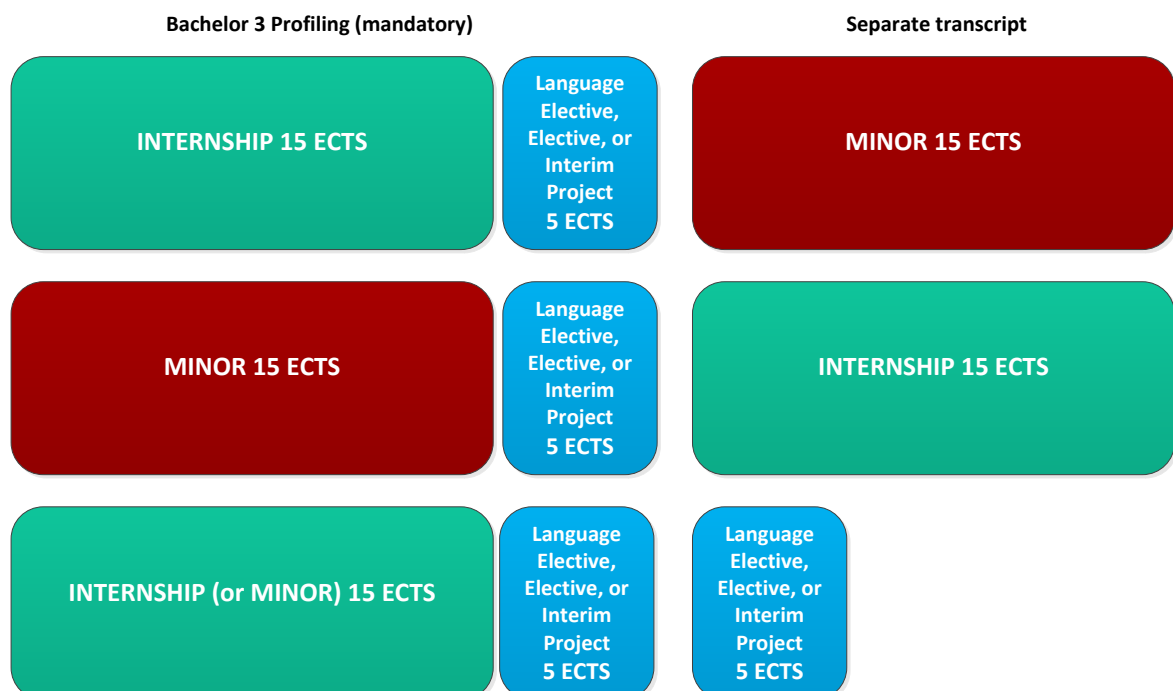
Bachelor 3 Profiling (mandatory)

Separate transcript

INTERNSHIP 15 ECTS

Language Elective, Elective, or Interim Project 5 ECTS

MINOR 15 ECTS

MINOR 15 ECTS

Language Elective, Elective, or Interim Project 5 ECTS

INTERNSHIP 15 ECTS

INTERNSHIP (or MINOR) 15 ECTS

Language Elective, Elective, or Interim Project 5 ECTS

Language Elective, Elective, or Interim Project 5 ECTS